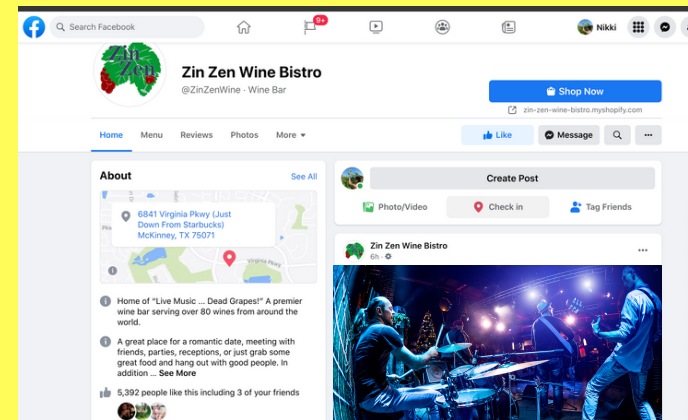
Search Facebook
9+
Nikki
Zin Zen
Zin Zen Wine Bistro
@ZinZenWine · Wine Bar
Shop Now
zin-zen-wine-bistro.myshopify.com
Home
Menu
Reviews
Photos
More
Like
Message
About
See All
6841 Virginia Pkwy (Just Down From Starbucks) McKinney, TX 75071
Virginia Pkwy
Home of "Live Music ... Dead Grapes!" A premier wine bar serving over 80 wines from around the world.
A great place for a romantic date, meeting with friends, parties, receptions, or just grab some great food and hang out with good people. In addition ... See More
5,392 people like this including 3 of your friends
Create Post
Photo/Video
Check in
Tag Friends
Zin Zen Wine Bistro
6h ·